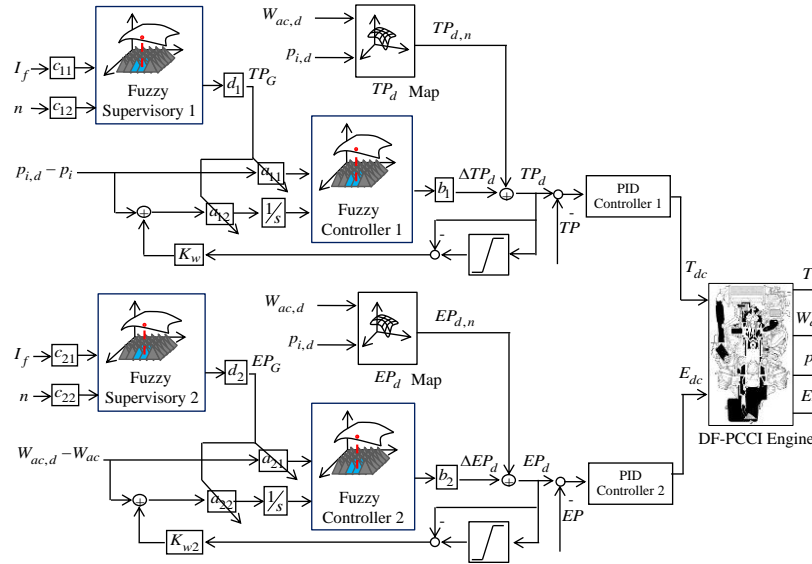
$W_{ac,d}$
$TP_{d,n}$
$p_{i,d}$
$TP_d$ Map
$I_f$ $c_{11}$
$n$ $c_{12}$
Fuzzy Supervisory 1
$d_1$ $TP_G$
$p_{i,d} - p_i$
$a_{11}$
$a_{12}$
$\frac{1}{s}$
Fuzzy Controller 1
$b_1$ $\Delta TP_d$
$TP_d$
PID Controller 1
-
$TP$
-
$K_w$
$T_{dc}$
$T$
$W$
$p$
$E$
$W_{ac,d}$
$EP_{d,n}$
$p_{i,d}$
$EP_d$ Map
$I_f$ $c_{21}$
$n$ $c_{22}$
Fuzzy Supervisory 2
$d_2$ $EP_G$
$E_{dc}$
$W_{ac,d} - W_{ac}$
$a_{21}$
$a_{22}$
$\frac{1}{s}$
Fuzzy Controller 2
$b_2$ $\Delta EP_d$
$EP_d$
PID Controller 2
-
$EP$
-
$K_{w2}$
DF-PCCI Engine